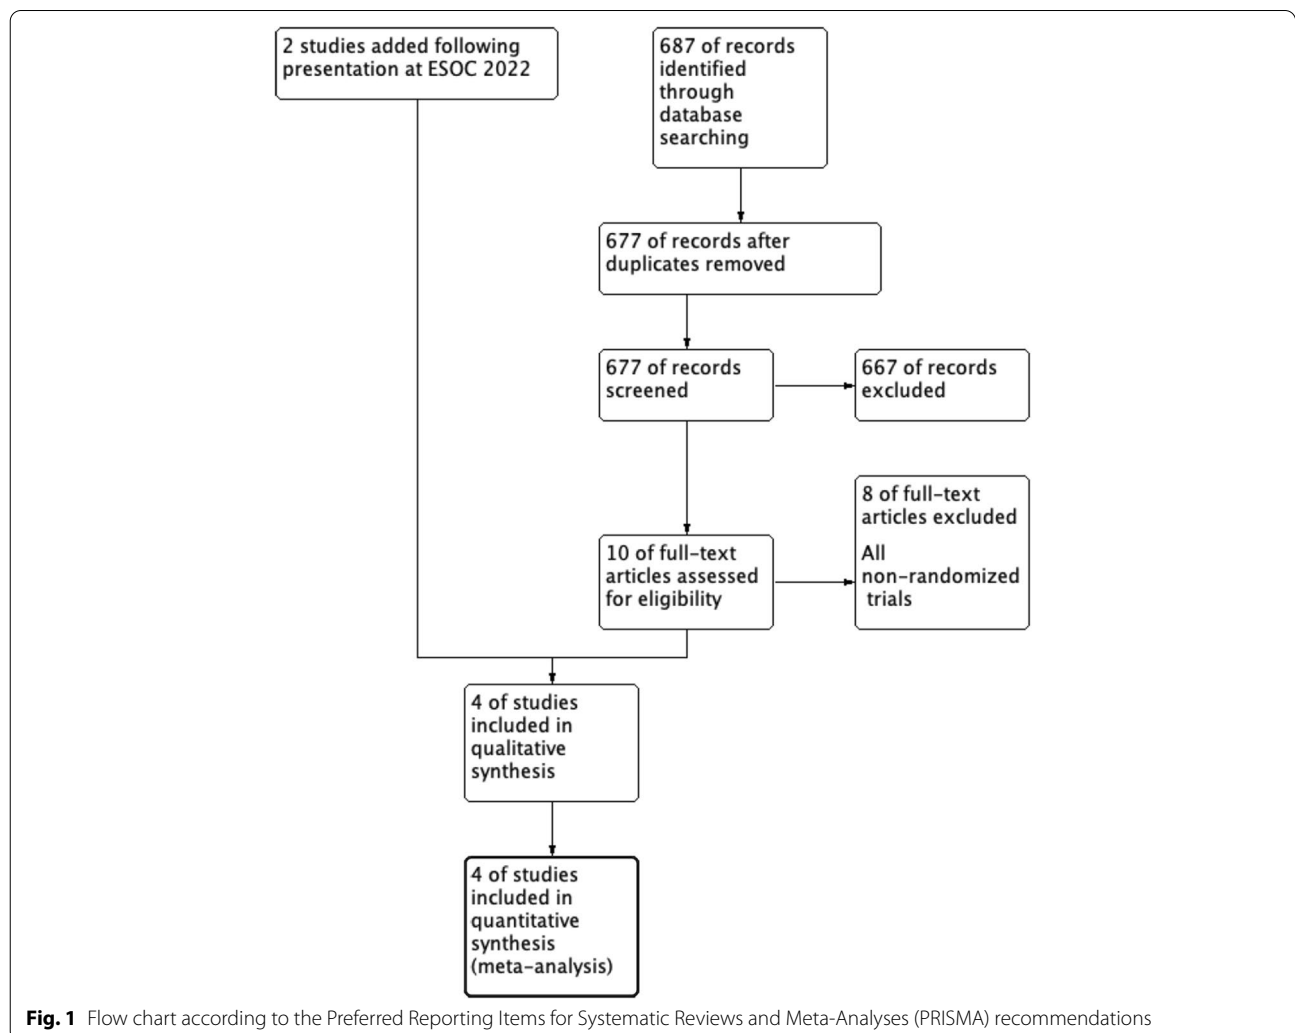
2 studies added following presentation at ESOC 2022

687 of records identified through database searching

677 of records after duplicates removed

677 of records screened

667 of records excluded

10 of full-text articles assessed for eligibility

8 of full-text articles excluded

All non-randomized trials

4 of studies included in qualitative synthesis

4 of studies included in quantitative synthesis (meta-analysis)

**Fig. 1** Flow chart according to the Preferred Reporting Items for Systematic Reviews and Meta-Analyses (PRISMA) recommendations